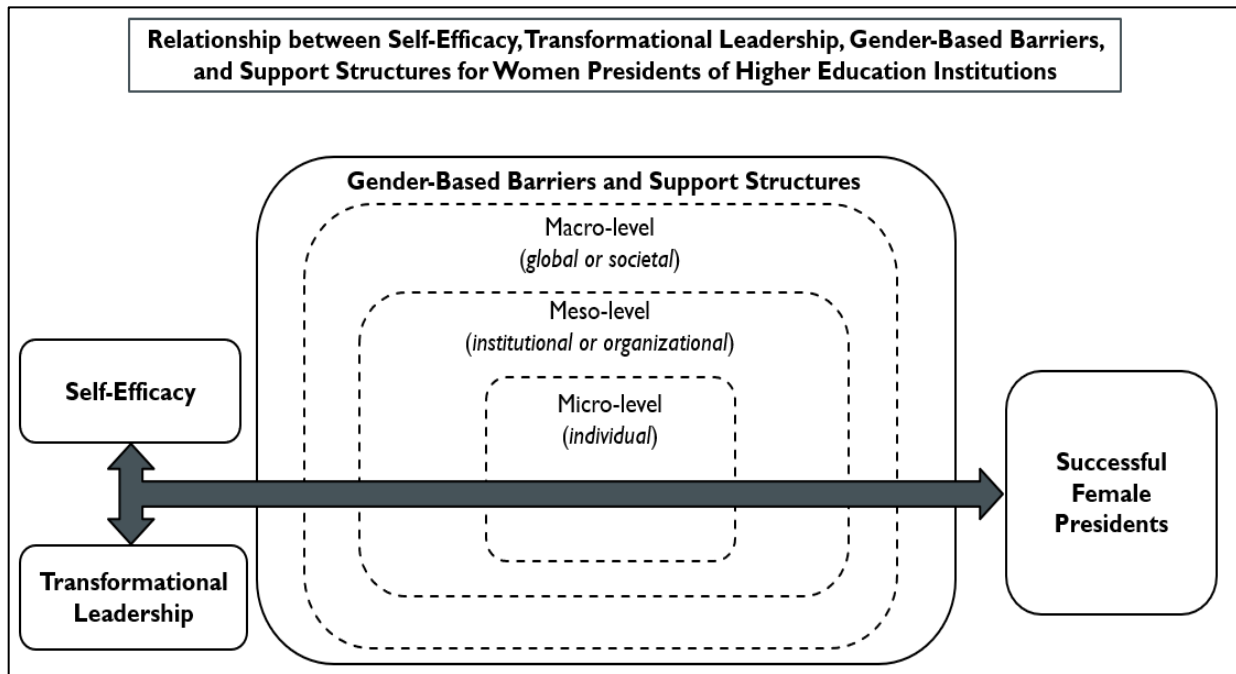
Relationship between Self-Efficacy, Transformational Leadership, Gender-Based Barriers, and Support Structures for Women Presidents of Higher Education Institutions

Gender-Based Barriers and Support Structures

Macro-level
(global or societal)

Meso-level
(institutional or organizational)

Micro-level
(individual)

Self-Efficacy

Transformational Leadership

Successful Female Presidents